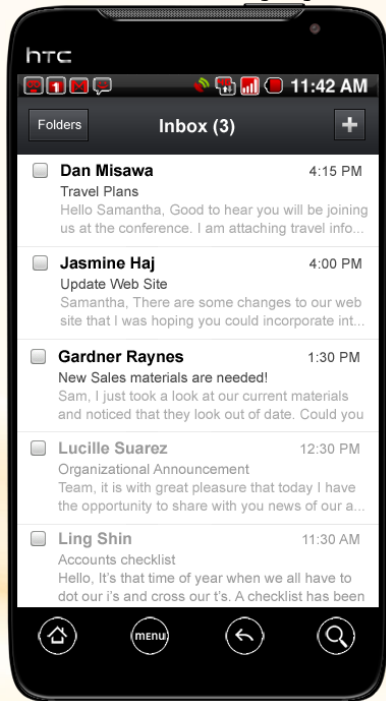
htc

11:42 AM

Folders

Inbox (3)

+

Dan Misawa
4:15 PM
Travel Plans
Hello Samantha, Good to hear you will be joining us at the conference. I am attaching travel info...

Jasmine Haj
4:00 PM
Update Web Site
Samantha, There are some changes to our web site that I was hoping you could incorporate int...

Gardner Raynes
1:30 PM
New Sales materials are needed!
Sam, I just took a look at our current materials and noticed that they look out of date. Could you

Lucille Suarez
12:30 PM
Organizational Announcement
Team, it is with great pleasure that today I have the opportunity to share with you news of our a...

Ling Shin
11:30 AM
Accounts checklist
Hello, It's that time of year when we all have to dot our i's and cross our t's. A checklist has been

menu